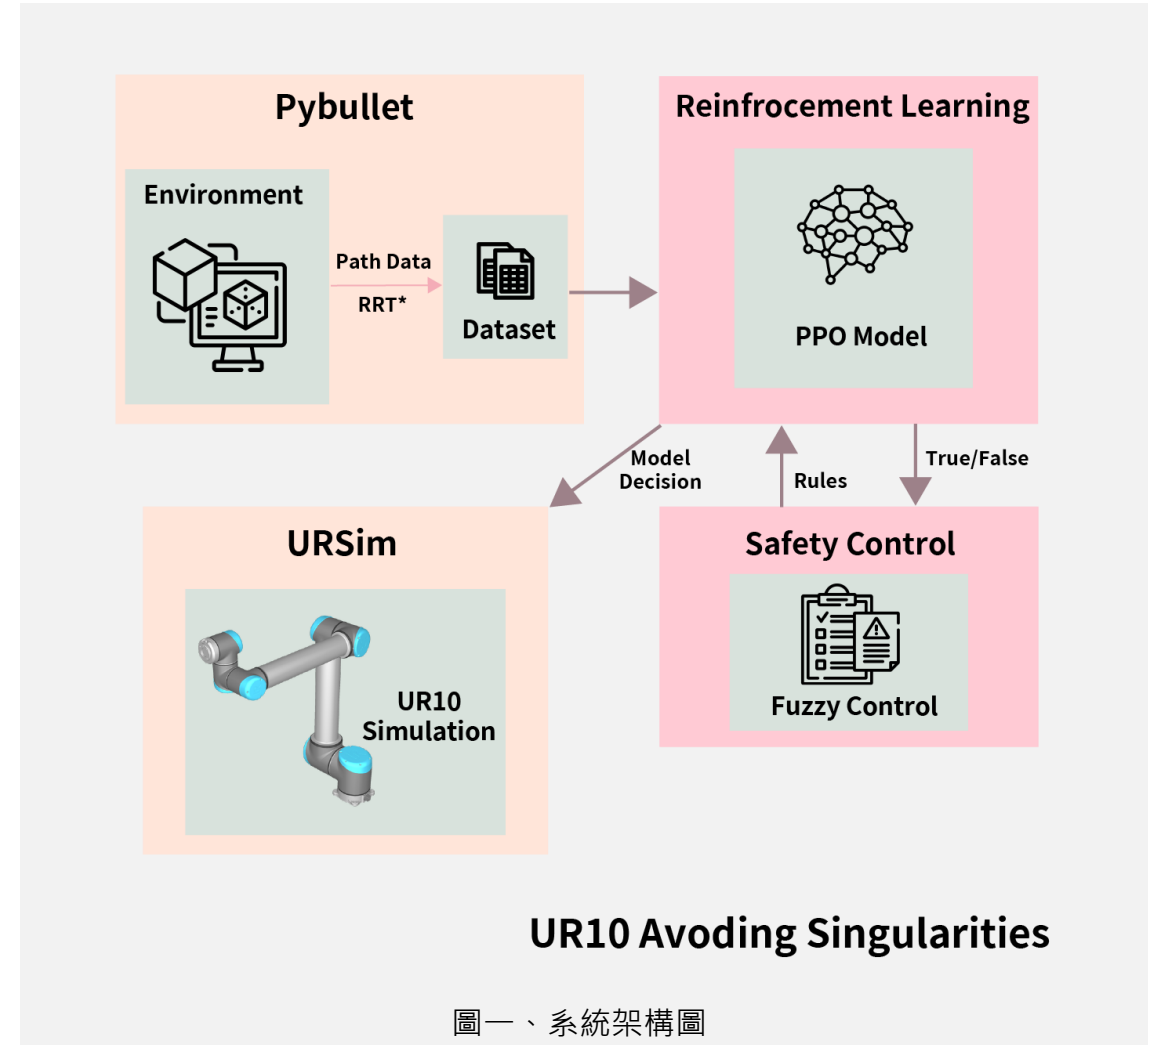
Pybullet

Environment

Path Data

RRT*

Dataset

Reinfrocement Learning

PPO Model

Model Decision

Rules

True/False

URSim

UR10 Simulation

Safety Control

Fuzzy Control

UR10 Avoding Singularities

圖一、系統架構圖